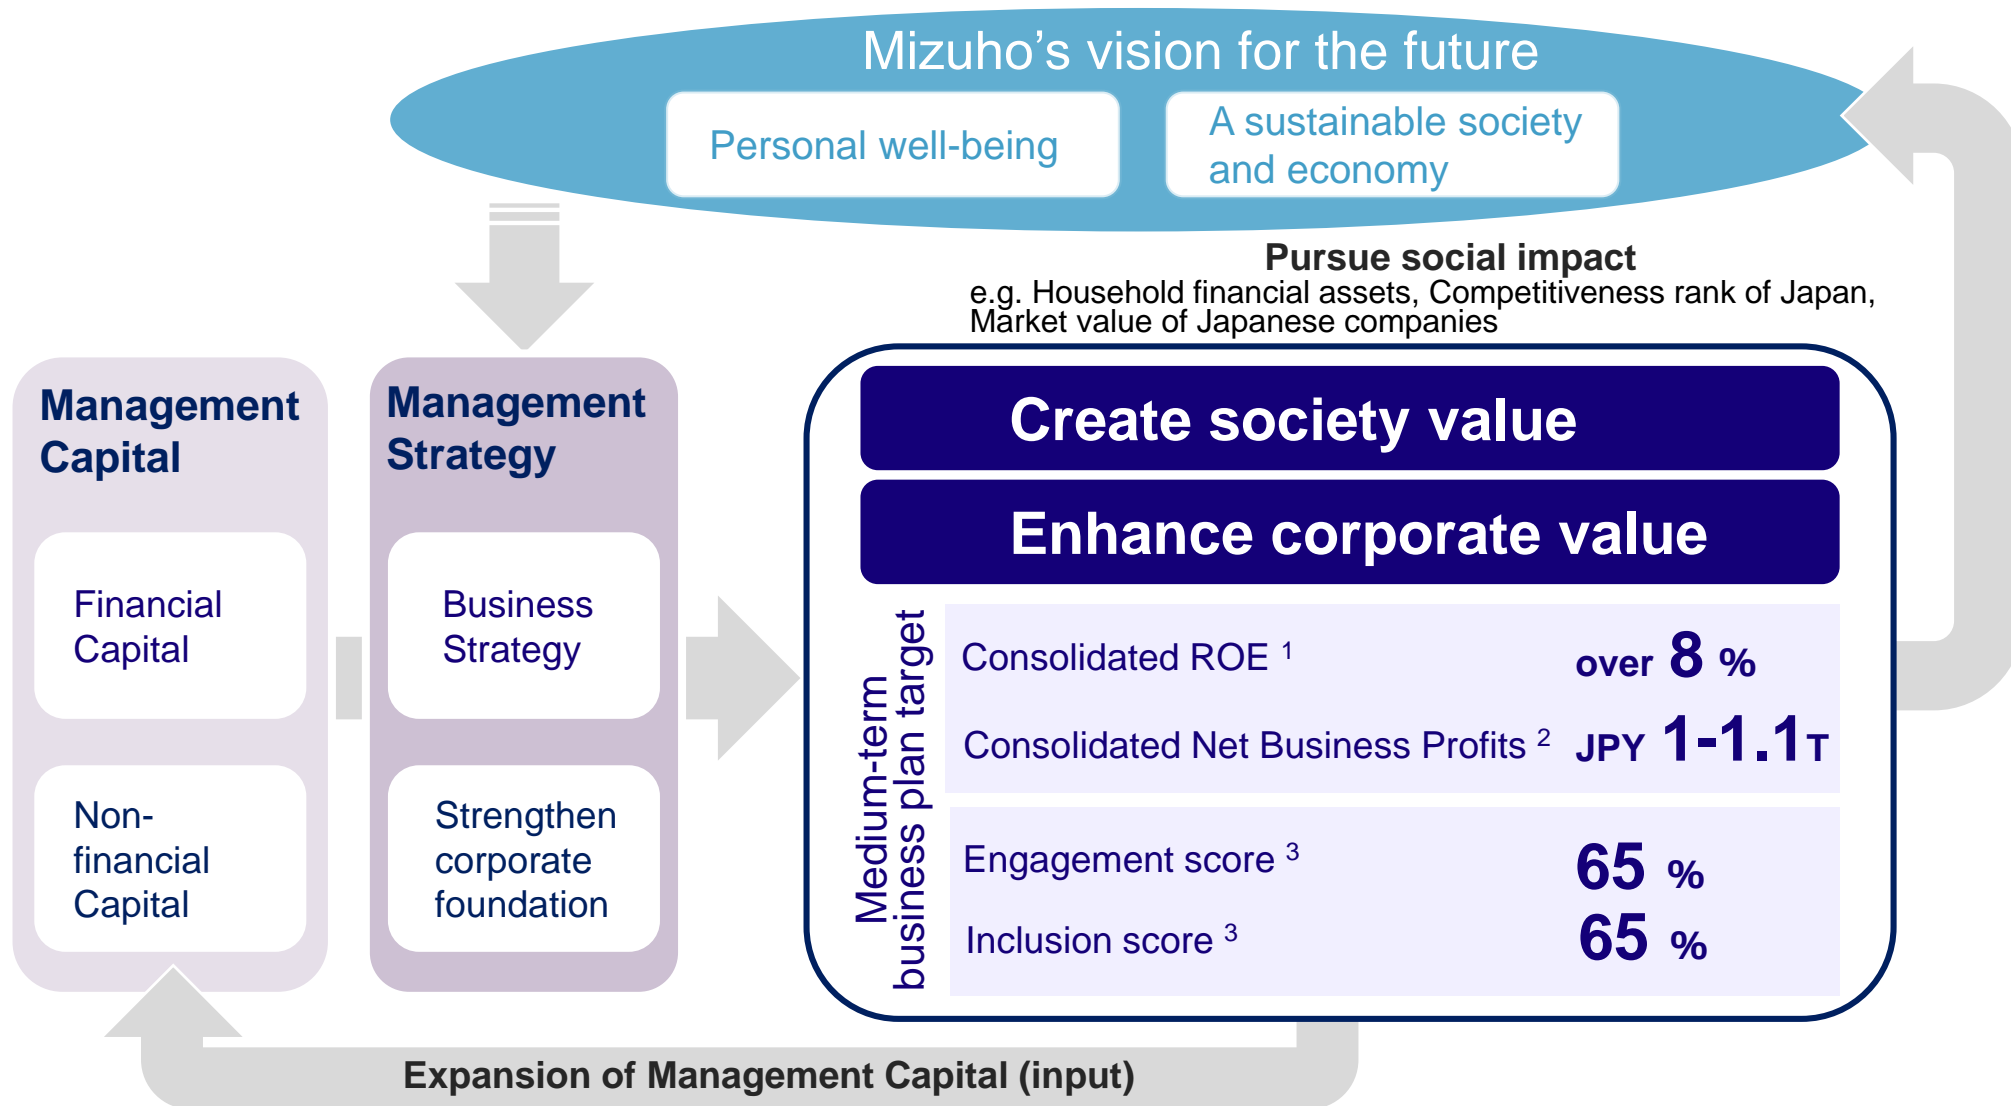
Mizuho's vision for the future

Personal well-being

A sustainable society and economy

Pursue social impact
e.g. Household financial assets, Competitiveness rank of Japan, Market value of Japanese companies

Management Capital

Financial Capital

Non-financial Capital

Management Strategy

Business Strategy

Strengthen corporate foundation

Create society value

Enhance corporate value

Medium-term business plan target

| | |
|---|---|
| Consolidated ROE $^1$ | over 8 % |
| Consolidated Net Business Profits $^2$ | JPY 1-1.1T |
| Engagement score $^3$ | 65 % |
| Inclusion score $^3$ | 65 % |

Expansion of Management Capital (input)